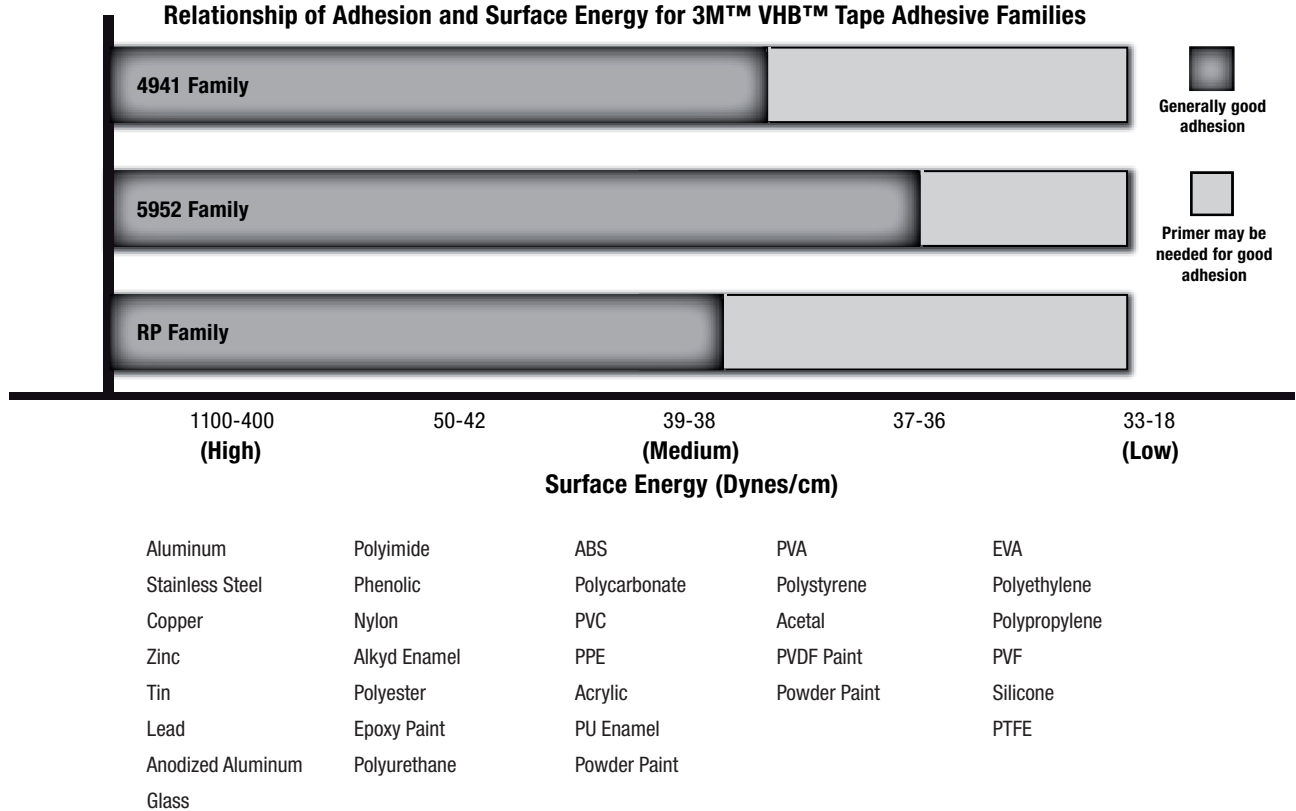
Relationship of Adhesion and Surface Energy for 3M™ VHB™ Tape Adhesive Families

4941 Family

5952 Family

RP Family

Generally good adhesion

Primer may be needed for good adhesion

1100-400 (High)

50-42

39-38 (Medium)

37-36

33-18 (Low)

Surface Energy (Dynes/cm)

Aluminum
Stainless Steel
Copper
Zinc
Tin
Lead
Anodized Aluminum
Glass

Polyimide
Phenolic
Nylon
Alkyd Enamel
Polyester
Epoxy Paint
Polyurethane

ABS
Polycarbonate
PVC
PPE
Acrylic
PU Enamel
Powder Paint

PVA
Polystyrene
Acetal
PVDF Paint
Powder Paint

EVA
Polyethylene
Polypropylene
PVF
Silicone
PTFE